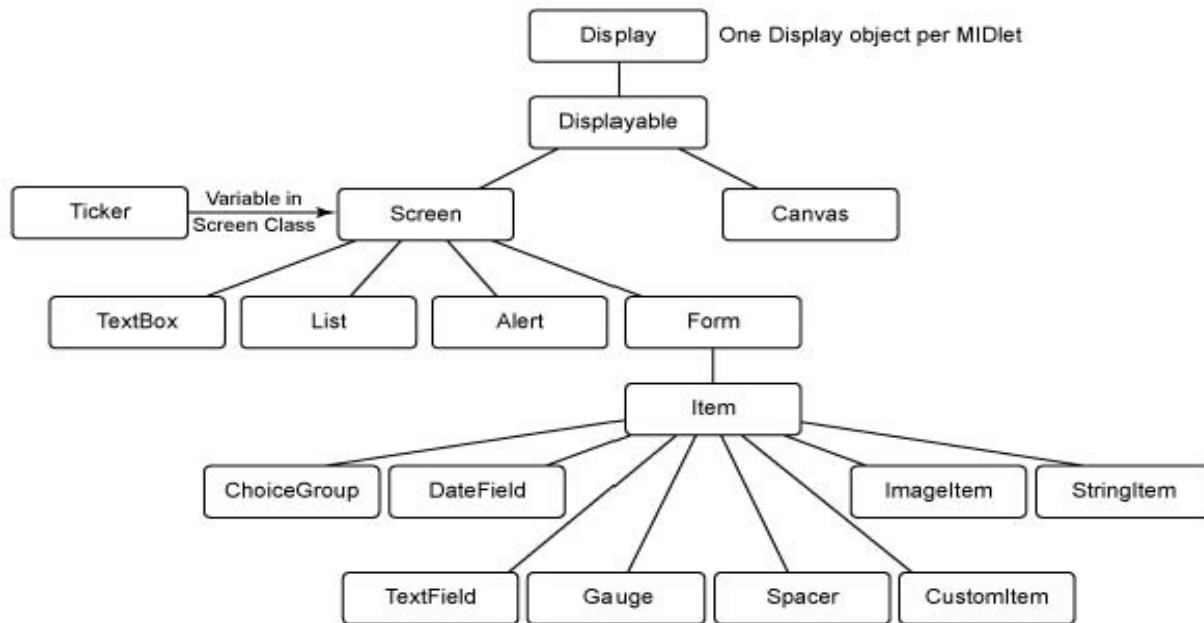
Display
One Display object per MIDlet
Displayable
Ticker
Variable in Screen Class
Screen
Canvas
TextBox
List
Alert
Form
Item
ChoiceGroup
DateField
ImageItem
StringItem
TextField
Gauge
Spacer
CustomItem